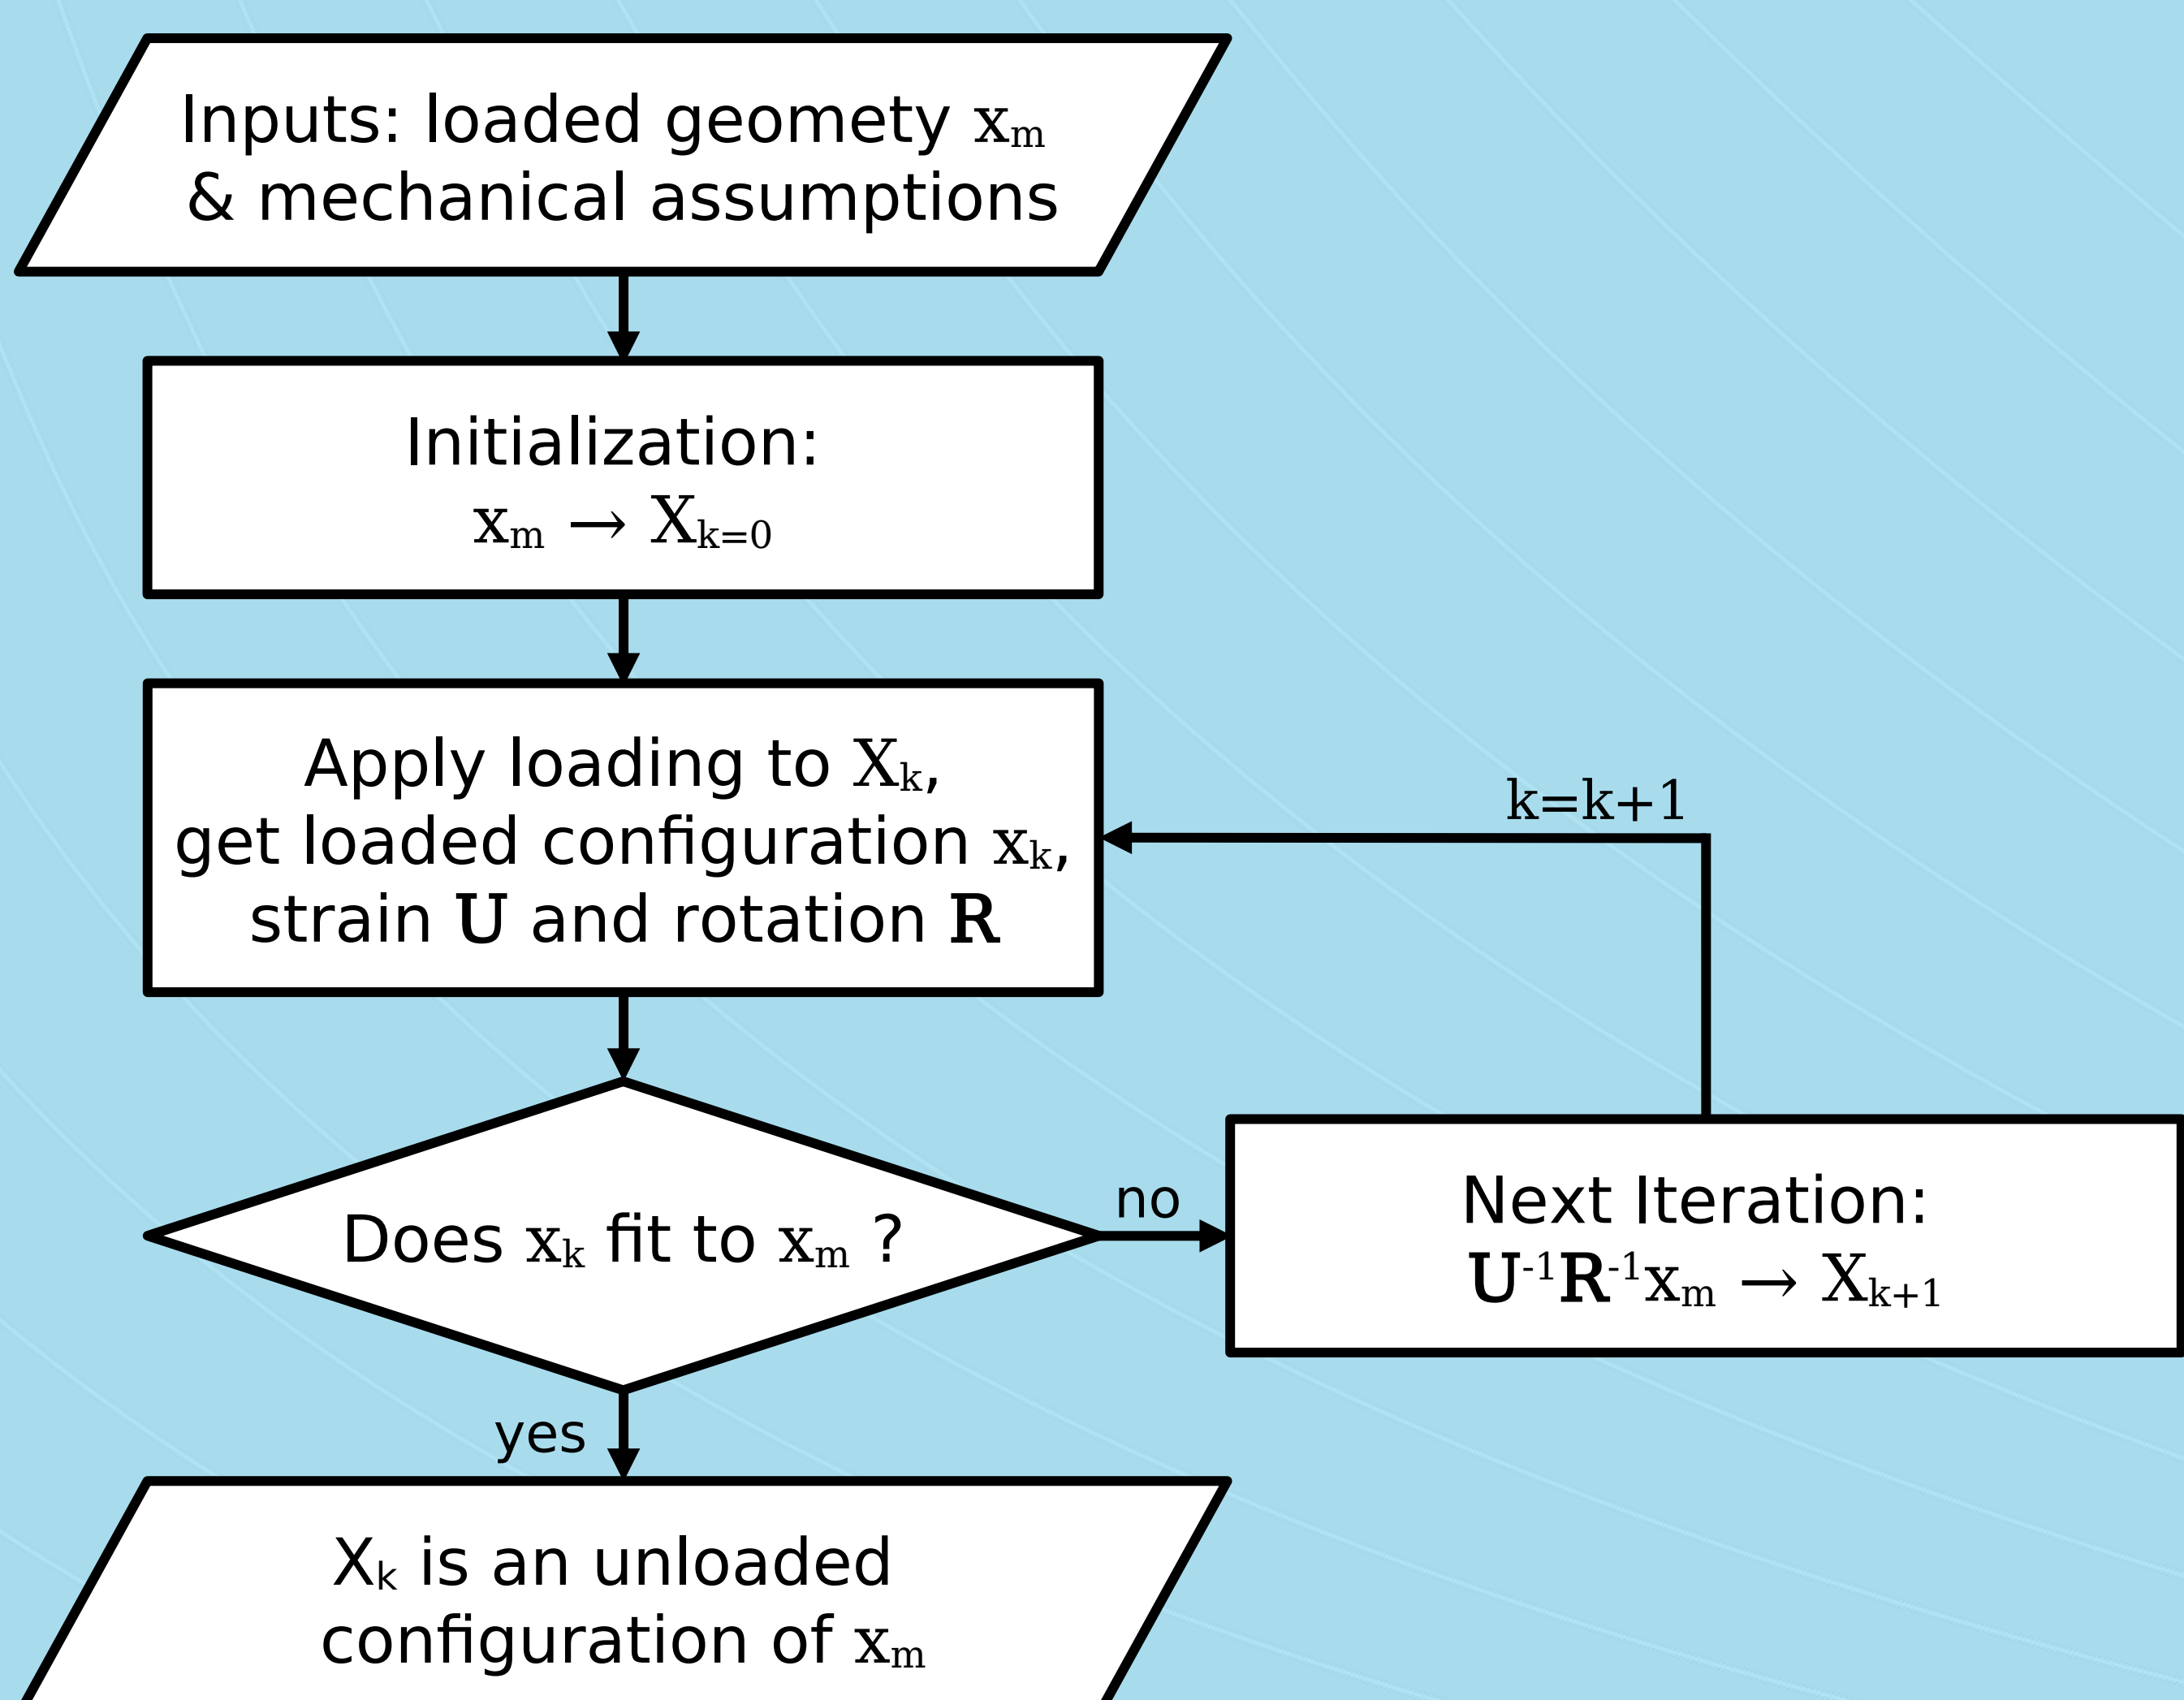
Inputs: loaded geomety $x_m$
& mechanical assumptions

Initialization:
$x_m \rightarrow X_{k=0}$

Apply loading to $X_k$,
get loaded configuration $x_k$,
strain $\mathbf{U}$ and rotation $\mathbf{R}$

k=k+1

Does $x_k$ fit to $x_m$ ?

no

Next Iteration:
$\mathbf{U}^{-1}\mathbf{R}^{-1}x_m \rightarrow X_{k+1}$

yes

$X_k$ is an unloaded
configuration of $x_m$